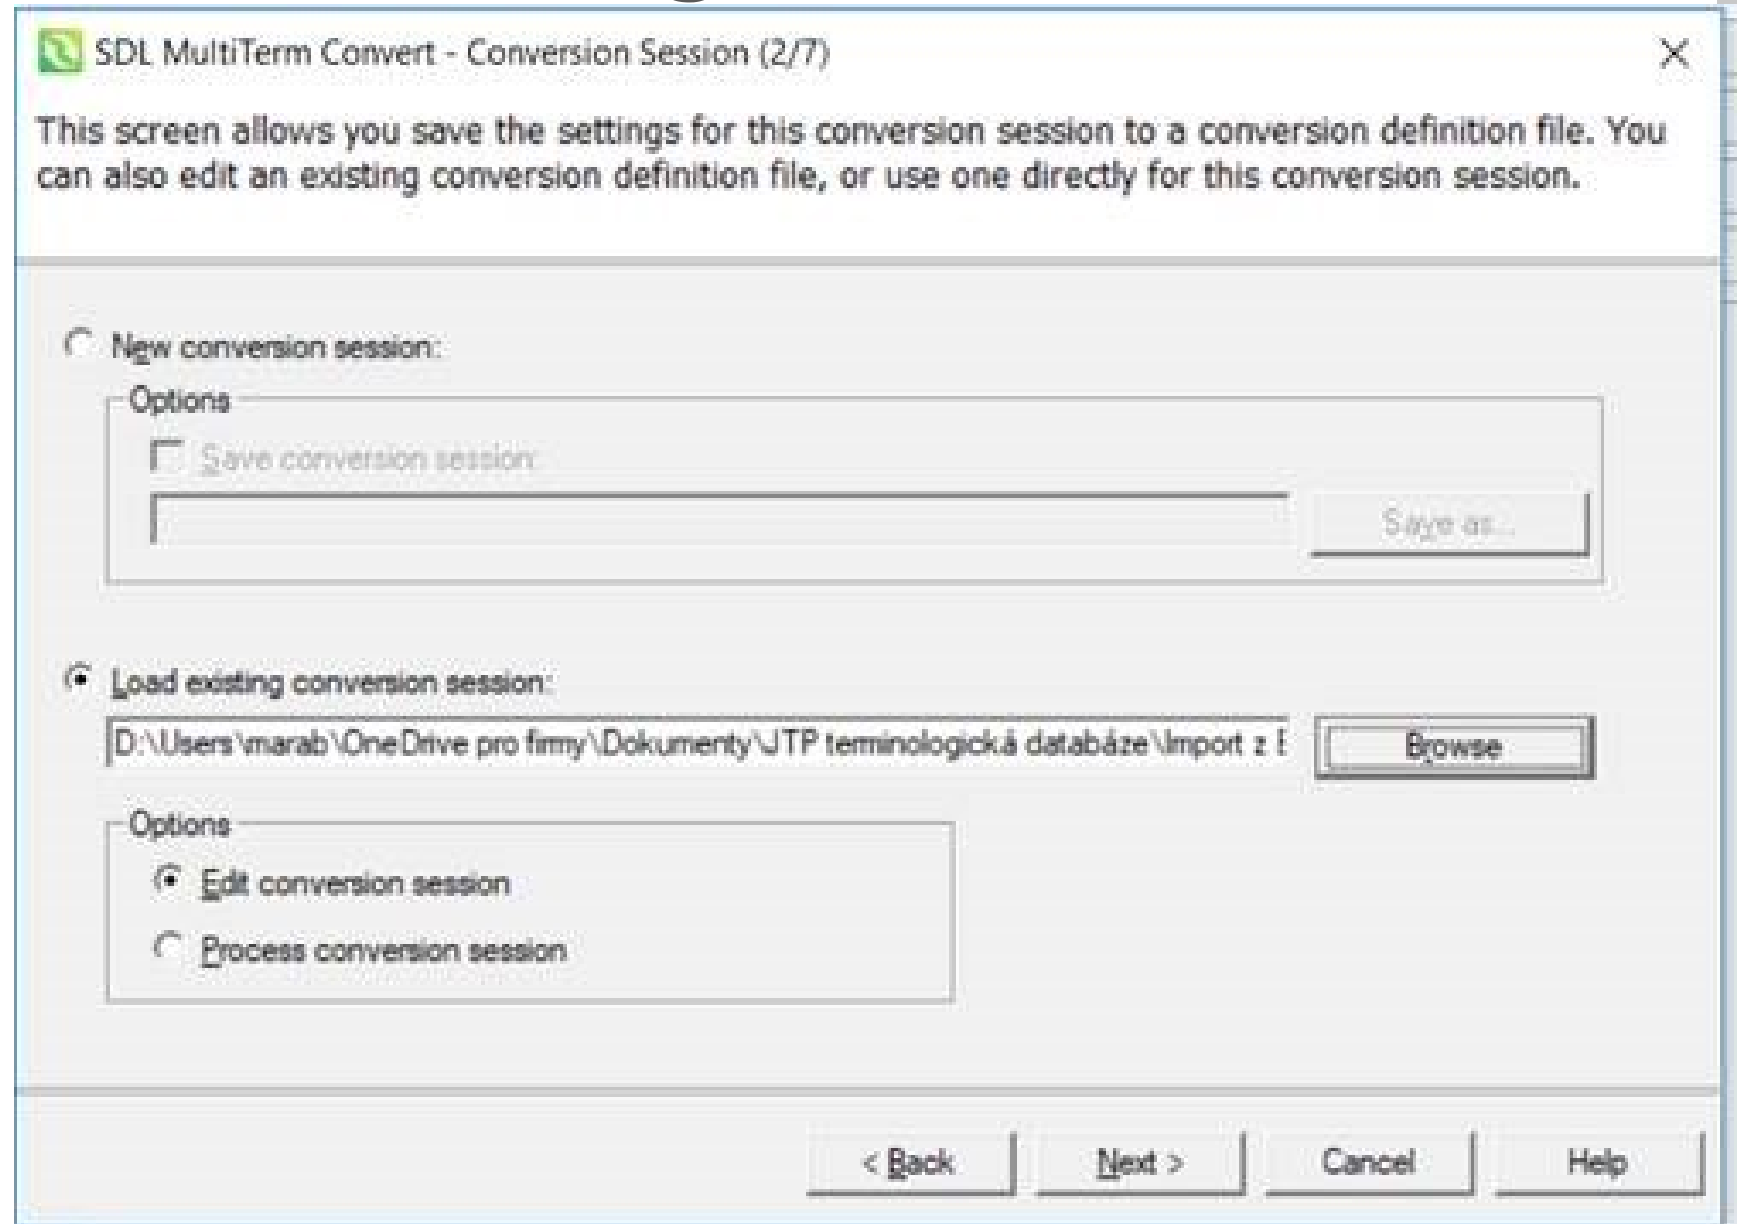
SDL MultiTerm Convert - Conversion Session (2/7)

This screen allows you save the settings for this conversion session to a conversion definition file. You can also edit an existing conversion definition file, or use one directly for this conversion session.

New conversion session:

Options

Save conversion session:

Save as...

Load existing conversion session:

D:\Users\marab\OneDrive pro firmy\Dokumenty\JTP terminologická databáze\Import z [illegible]

Browse

Options

Edit conversion session

Process conversion session

< Back

Next >

Cancel

Help